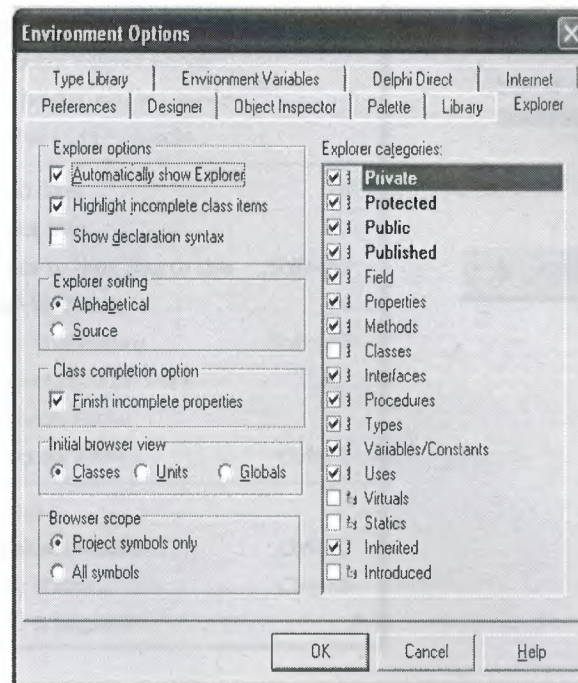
Environment Options

Type Library | Environment Variables | Delphi Direct | Internet
Preferences | Designer | Object Inspector | Palette | Library | Explorer

Explorer options
☑ Automatically show Explorer
☑ Highlight incomplete class items
☐ Show declaration syntax

Explorer sorting
◉ Alphabetical
○ Source

Class completion option
☑ Finish incomplete properties

Initial browser view
◉ Classes ○ Units ○ Globals

Browser scope
◉ Project symbols only
○ All symbols

Explorer categories:
☑ Private
☑ Protected
☑ Public
☑ Published
☑ Field
☑ Properties
☑ Methods
☐ Classes
☑ Interfaces
☑ Procedures
☑ Types
☑ Variables/Constants
☑ Uses
☐ Virtuals
☐ Statics
☑ Inherited
☐ Introduced

OK | Cancel | Help